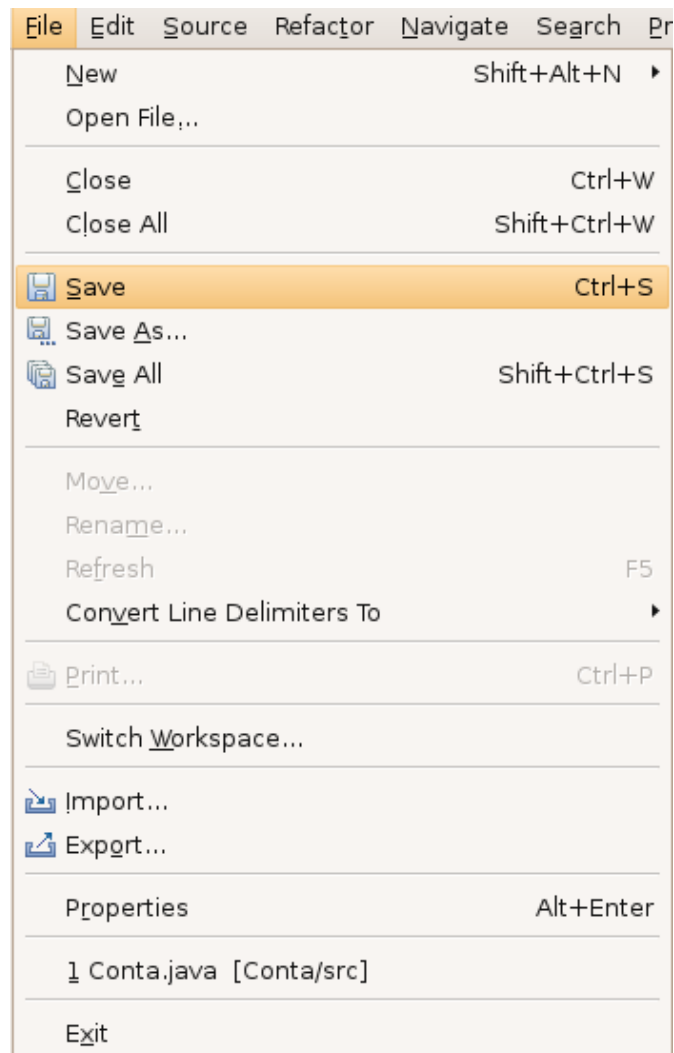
File Edit Source Refactor Navigate Search Pr

New Shift+Alt+N
Open File...

Close Ctrl+W
Close All Shift+Ctrl+W

Save Ctrl+S
Save As...
Save All Shift+Ctrl+S
Revert

Move...
Rename...
Refresh F5
Convert Line Delimiters To

Print... Ctrl+P

Switch Workspace...

Import...
Export...

Properties Alt+Enter

1 Conta.java [Conta/src]

Exit